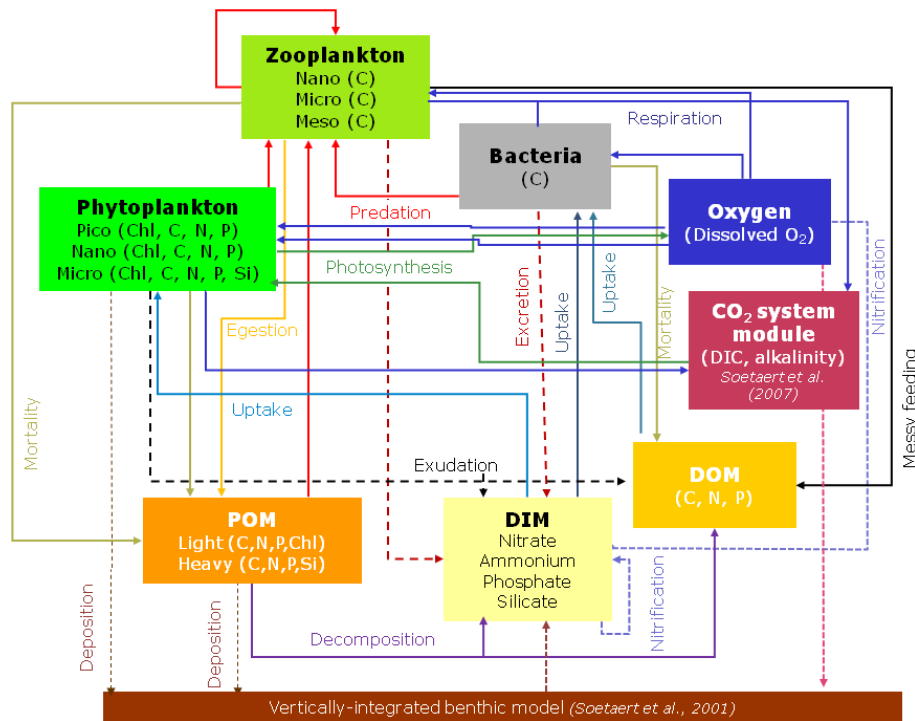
Zooplankton
Nano (C)
Micro (C)
Meso (C)

Bacteria
(C)

Respiration

Phytoplankton
Pico (Chl, C, N, P)
Nano (Chl, C, N, P)
Micro (Chl, C, N, P, Si)

Predation

Oxygen
(Dissolved $O_2$)

Photosynthesis

Nitrification

Egestion

Excretion

Uptake

Uptake

Mortality

$CO_2$ system module
(DIC, alkalinity)
Soetaert et al. (2007)

Messy feeding

Mortality

Uptake

Exudation

DOM
(C, N, P)

POM
Light (C,N,P,Chl)
Heavy (C,N,P,Si)

DIM
Nitrate
Ammonium
Phosphate
Silicate

Nitrification

Deposition

Deposition

Decomposition

Vertically-integrated benthic model (Soetaert et al., 2001)